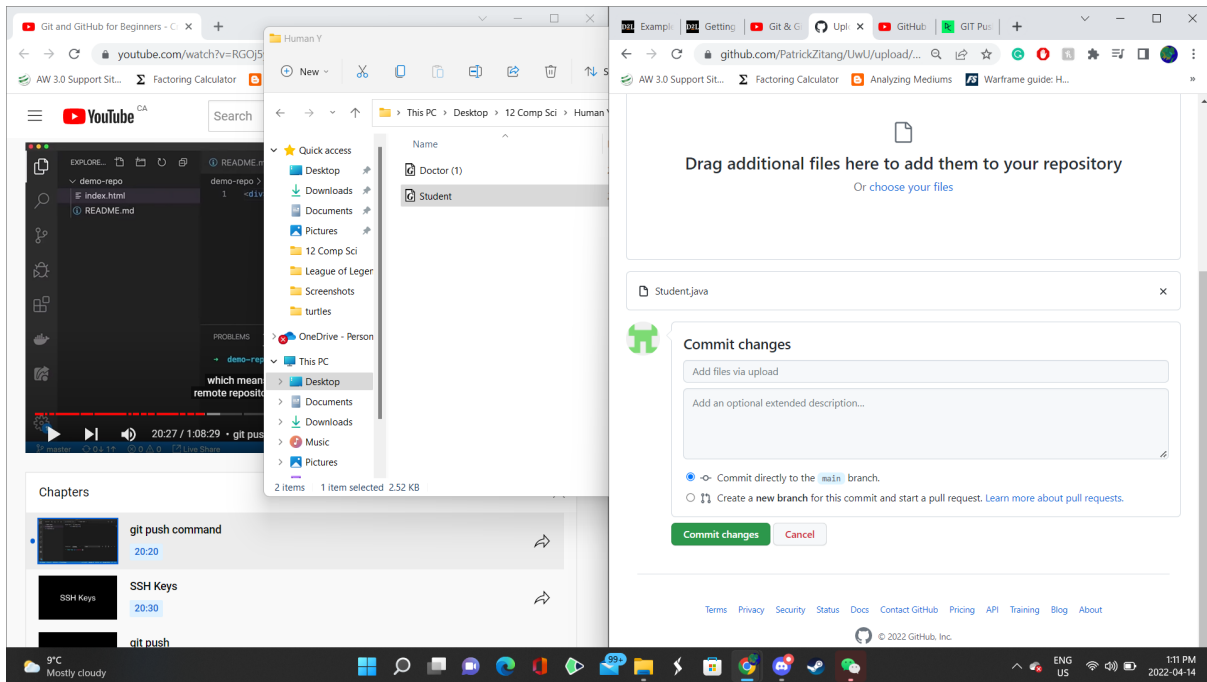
Git and GitHub for Beginners - C
youtube.com/watch?v=RGOj5
AW 3.0 Support Sit... Factoring Calculator
YouTube CA
Search
EXPLORE...
demo-repo
index.html
README.md
README.m
demo-repo
1 <div
PROBLEMS
→ demo-repo
which mean
remote reposito
20:27 / 1:08:29 • git pus
master
Live Share
Chapters
git push command
20:20
SSH Keys
SSH Keys
20:30
git push

Human Y
New
This PC > Desktop > 12 Comp Sci > Human Y
Quick access
Desktop
Downloads
Documents
Pictures
12 Comp Sci
League of Leger
Screenshots
turtles
OneDrive - Person
This PC
Desktop
Documents
Downloads
Music
Pictures
Name
Doctor (1)
Student
2 items 1 item selected 2.52 KB

Example Getting Git & G Uplo GitHub GIT Pus
github.com/PatrickZitang/UwU/upload/...
AW 3.0 Support Sit... Factoring Calculator Analyzing Mediums Warframe guide: H...
Drag additional files here to add them to your repository
Or choose your files
Student.java
Commit changes
Add files via upload
Add an optional extended description...
Commit directly to the main branch.
Create a new branch for this commit and start a pull request. Learn more about pull requests.
Commit changes
Cancel
Terms Privacy Security Status Docs Contact GitHub Pricing API Training Blog About
© 2022 GitHub, Inc.

9°C
Mostly cloudy
99+
ENG
US
1:11 PM
2022-04-14